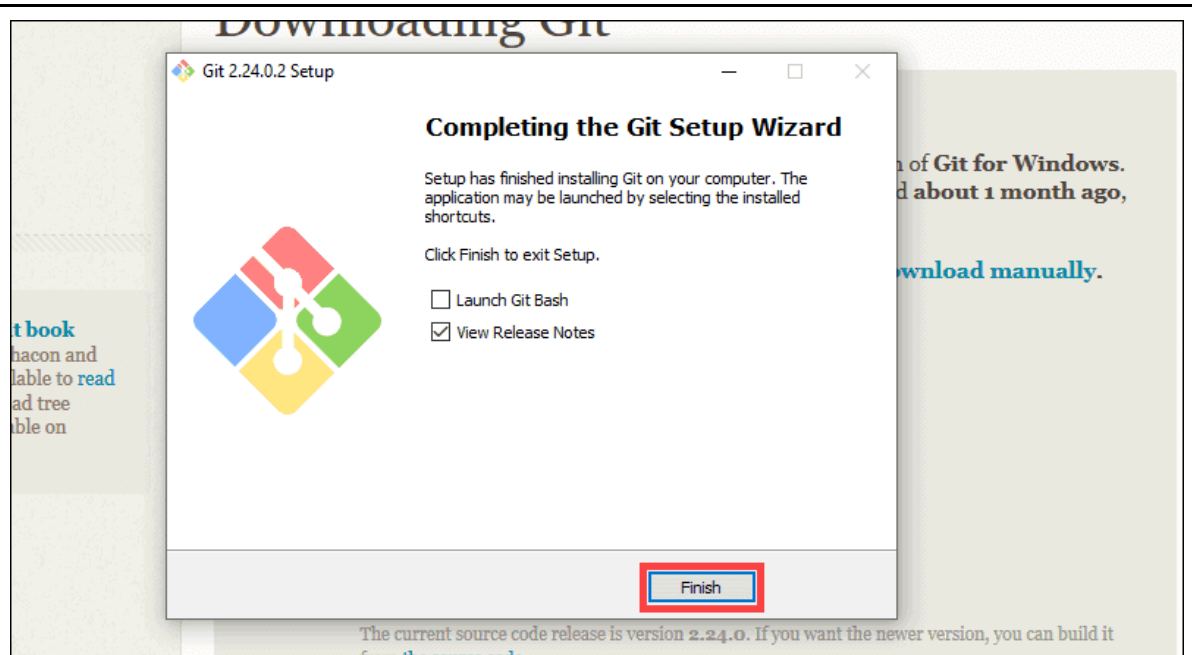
Downloading Git

Git 2.24.0.2 Setup

Completing the Git Setup Wizard

Setup has finished installing Git on your computer. The application may be launched by selecting the installed shortcuts.

Click Finish to exit Setup.

Launch Git Bash

View Release Notes

Finish

n of Git for Windows. d about 1 month ago,

ownload manually.

t book
hacon and
lable to read
ad tree
ble on

The current source code release is version 2.24.0. If you want the newer version, you can build it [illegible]